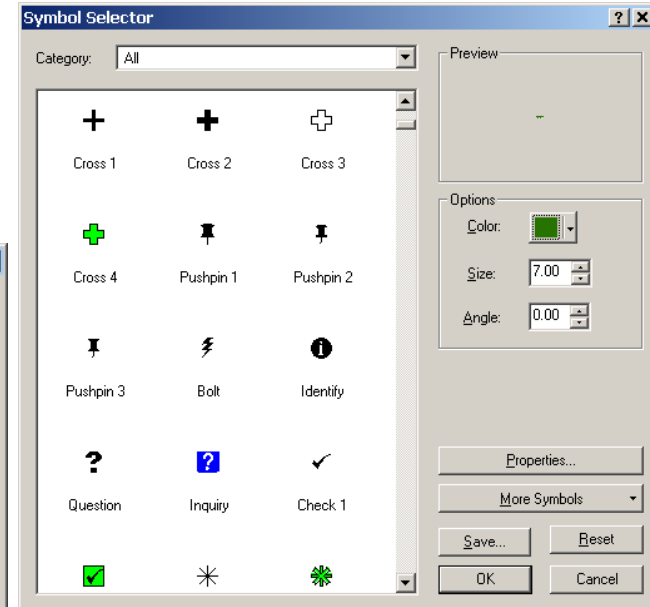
Symbol Selector

?

X

Category: All

Cross 1

Cross 2

Cross 3

Cross 4

Pushpin 1

Pushpin 2

Pushpin 3

Bolt

Identify

Question

Inquiry

Check 1

Preview

Options

Color:

Size: 7.00

Angle: 0.00

Properties...

More Symbols

Save...

Reset

OK

Cancel